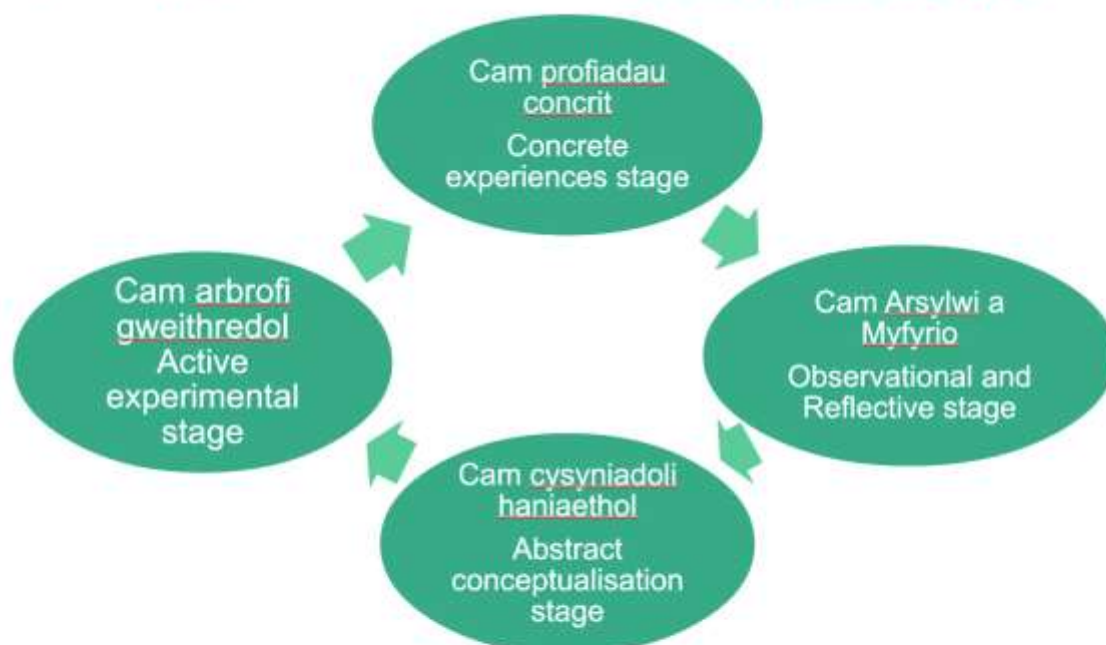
Cam profiadau concrit
Concrete experiences stage

Cam Arsylwi a Myfyrio
Observational and Reflective stage

Cam cysyniadoli haniaethol
Abstract conceptualisation stage

Cam arbrofi gweithredol
Active experimental stage